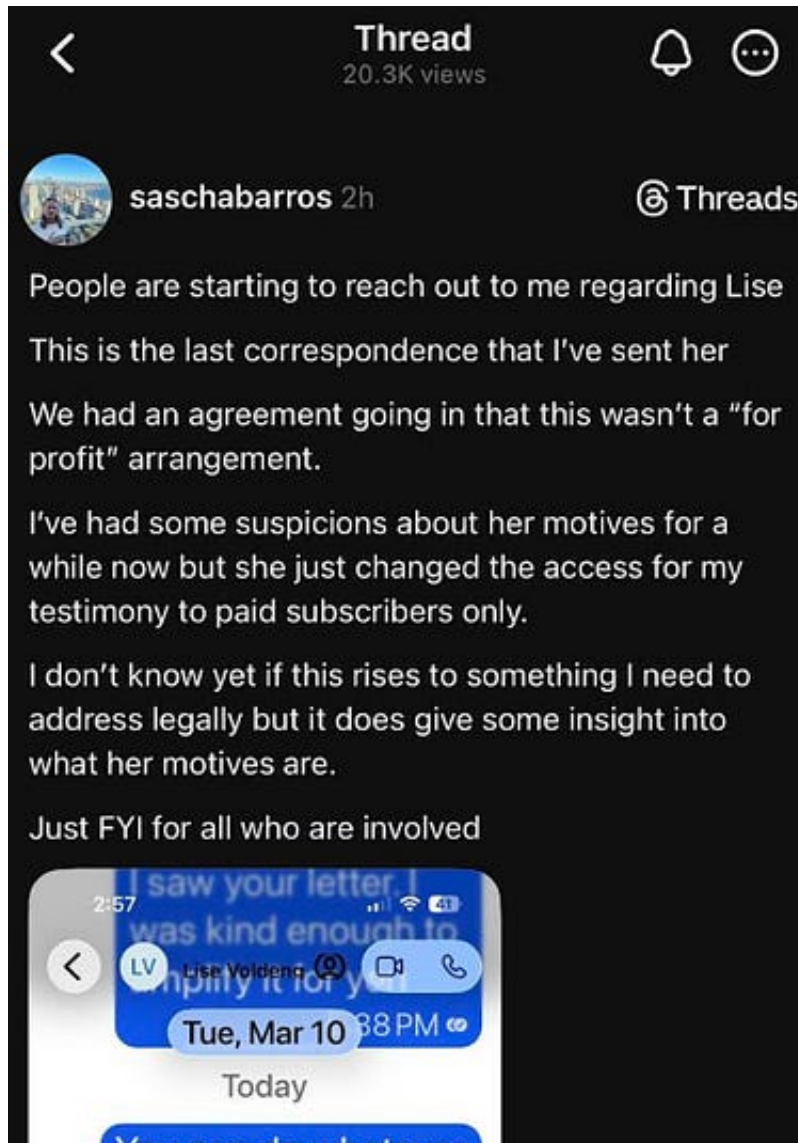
Thread
20.3K views

saschabarros 2h
Threads

People are starting to reach out to me regarding Lise

This is the last correspondence that I've sent her

We had an agreement going in that this wasn't a "for profit" arrangement.

I've had some suspicions about her motives for a while now but she just changed the access for my testimony to paid subscribers only.

I don't know yet if this rises to something I need to address legally but it does give some insight into what her motives are.

Just FYI for all who are involved

2:57
I saw your letter. I was kind enough to amplify it for you
LV Lise Voldeng
Tue, Mar 10
38 PM
Today
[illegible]